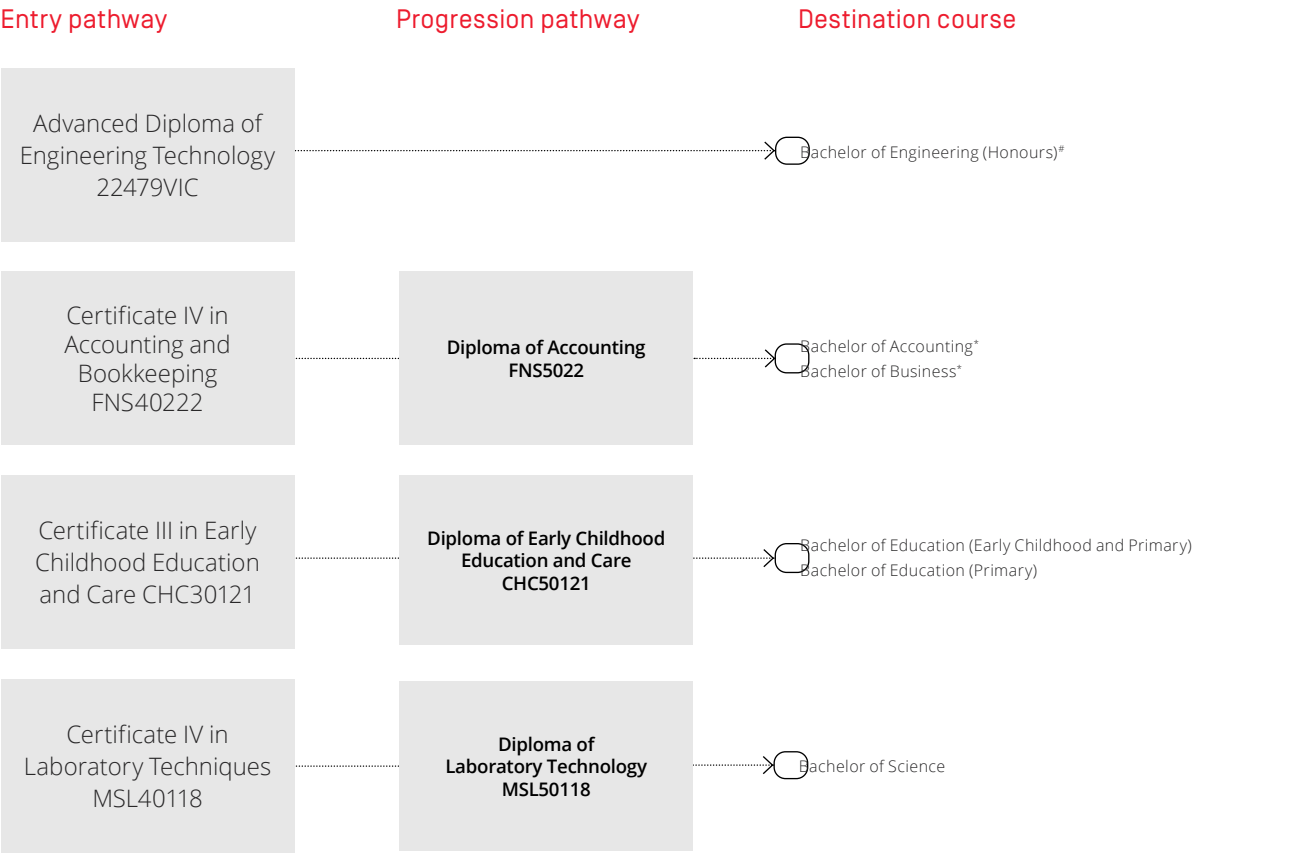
Entry pathway

Progression pathway

Destination course

Advanced Diploma of Engineering Technology 22479VIC

Bachelor of Engineering (Honours)#

Certificate IV in Accounting and Bookkeeping FNS40222

**Diploma of Accounting FNS5022**

Bachelor of Accounting*
Bachelor of Business*

Certificate III in Early Childhood Education and Care CHC30121

**Diploma of Early Childhood Education and Care CHC50121**

Bachelor of Education (Early Childhood and Primary)
Bachelor of Education (Primary)

Certificate IV in Laboratory Techniques MSL40118

**Diploma of Laboratory Technology MSL50118**

Bachelor of Science